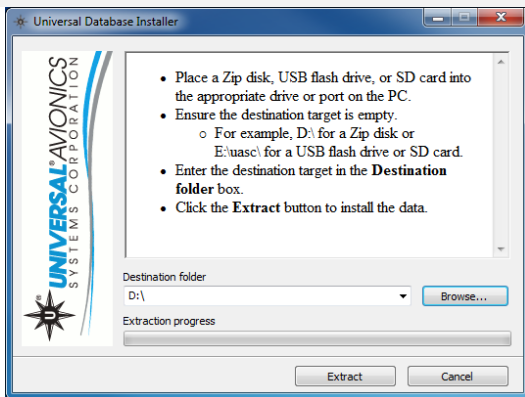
Universal Database Installer

UNIVERSAL® AVIONICS SYSTEMS CORPORATION

• Place a Zip disk, USB flash drive, or SD card into the appropriate drive or port on the PC.
• Ensure the destination target is empty.
○ For example, D:\ for a Zip disk or E:\uasc\ for a USB flash drive or SD card.
• Enter the destination target in the **Destination folder** box.
• Click the **Extract** button to install the data.

Destination folder

D:\

Browse...

Extraction progress

Extract

Cancel